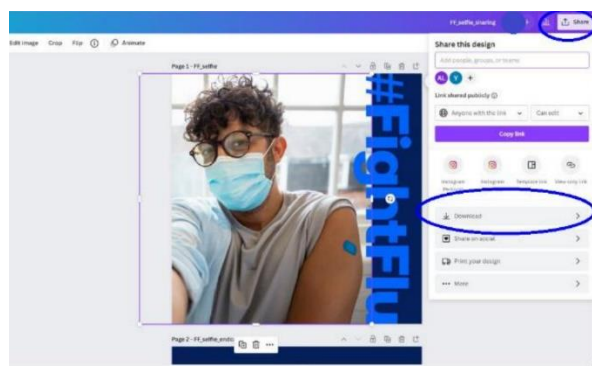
FF_selfie_sharing
Share

Edit image Crop Flip ⓘ Animate

Page 1 - FF_selfie

#FightFlu

Page 2 - FF_selfie_endc

Share this design
Add people, groups, or teams
AL
Link shared publicly ⓘ
Anyone with the link
Can edit
Copy link
Instagram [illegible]
Instagram
Template link
View-only link
Download
Share on social
Print your design
More